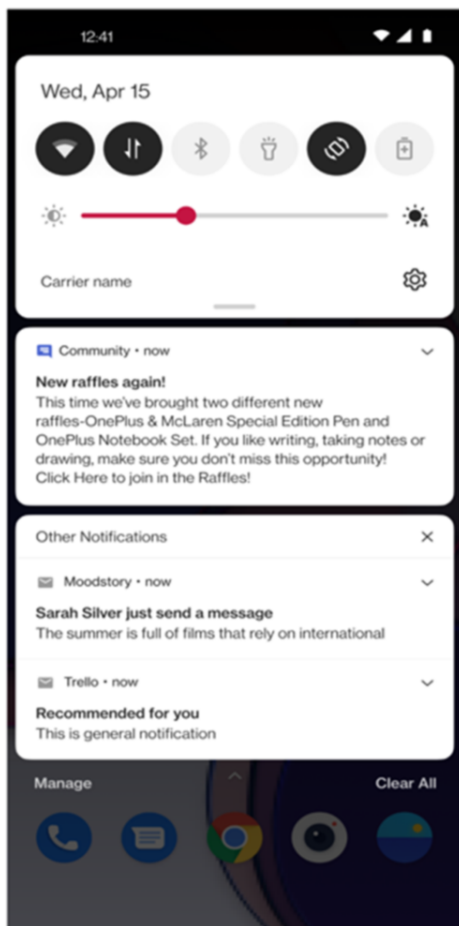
12:41

Wed, Apr 15

Carrier name

Community • now

New raffles again!
This time we've brought two different new raffles-OnePlus & McLaren Special Edition Pen and OnePlus Notebook Set. If you like writing, taking notes or drawing, make sure you don't miss this opportunity! Click Here to join in the Raffles!

Other Notifications

Moodstory • now

Sarah Silver just send a message
The summer is full of films that rely on international

Trello • now

Recommended for you
This is general notification

Manage

Clear All